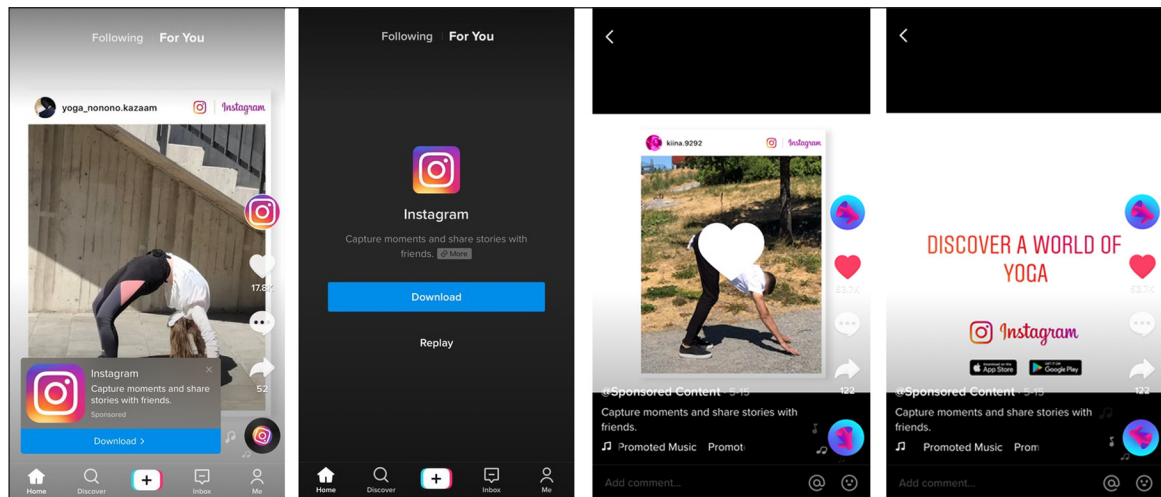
Following For You

yoga_nonono.kazaam Instagram

17.8K

52

Instagram
Capture moments and share stories with friends.
Sponsored

Download >

Home Discover + Inbox Me

Following For You

Instagram

Capture moments and share stories with friends. More

Download

Replay

Home Discover + Inbox Me

kiina.9292 Instagram

122

@Sponsored Content · 5-15

Capture moments and share stories with friends.

Promoted Music Promot

Add comment...

DISCOVER A WORLD OF YOGA

Instagram

App Store Google Play

@Sponsored Content · 5-15

Capture moments and share stories with friends.

Promoted Music Prom

Add comment...